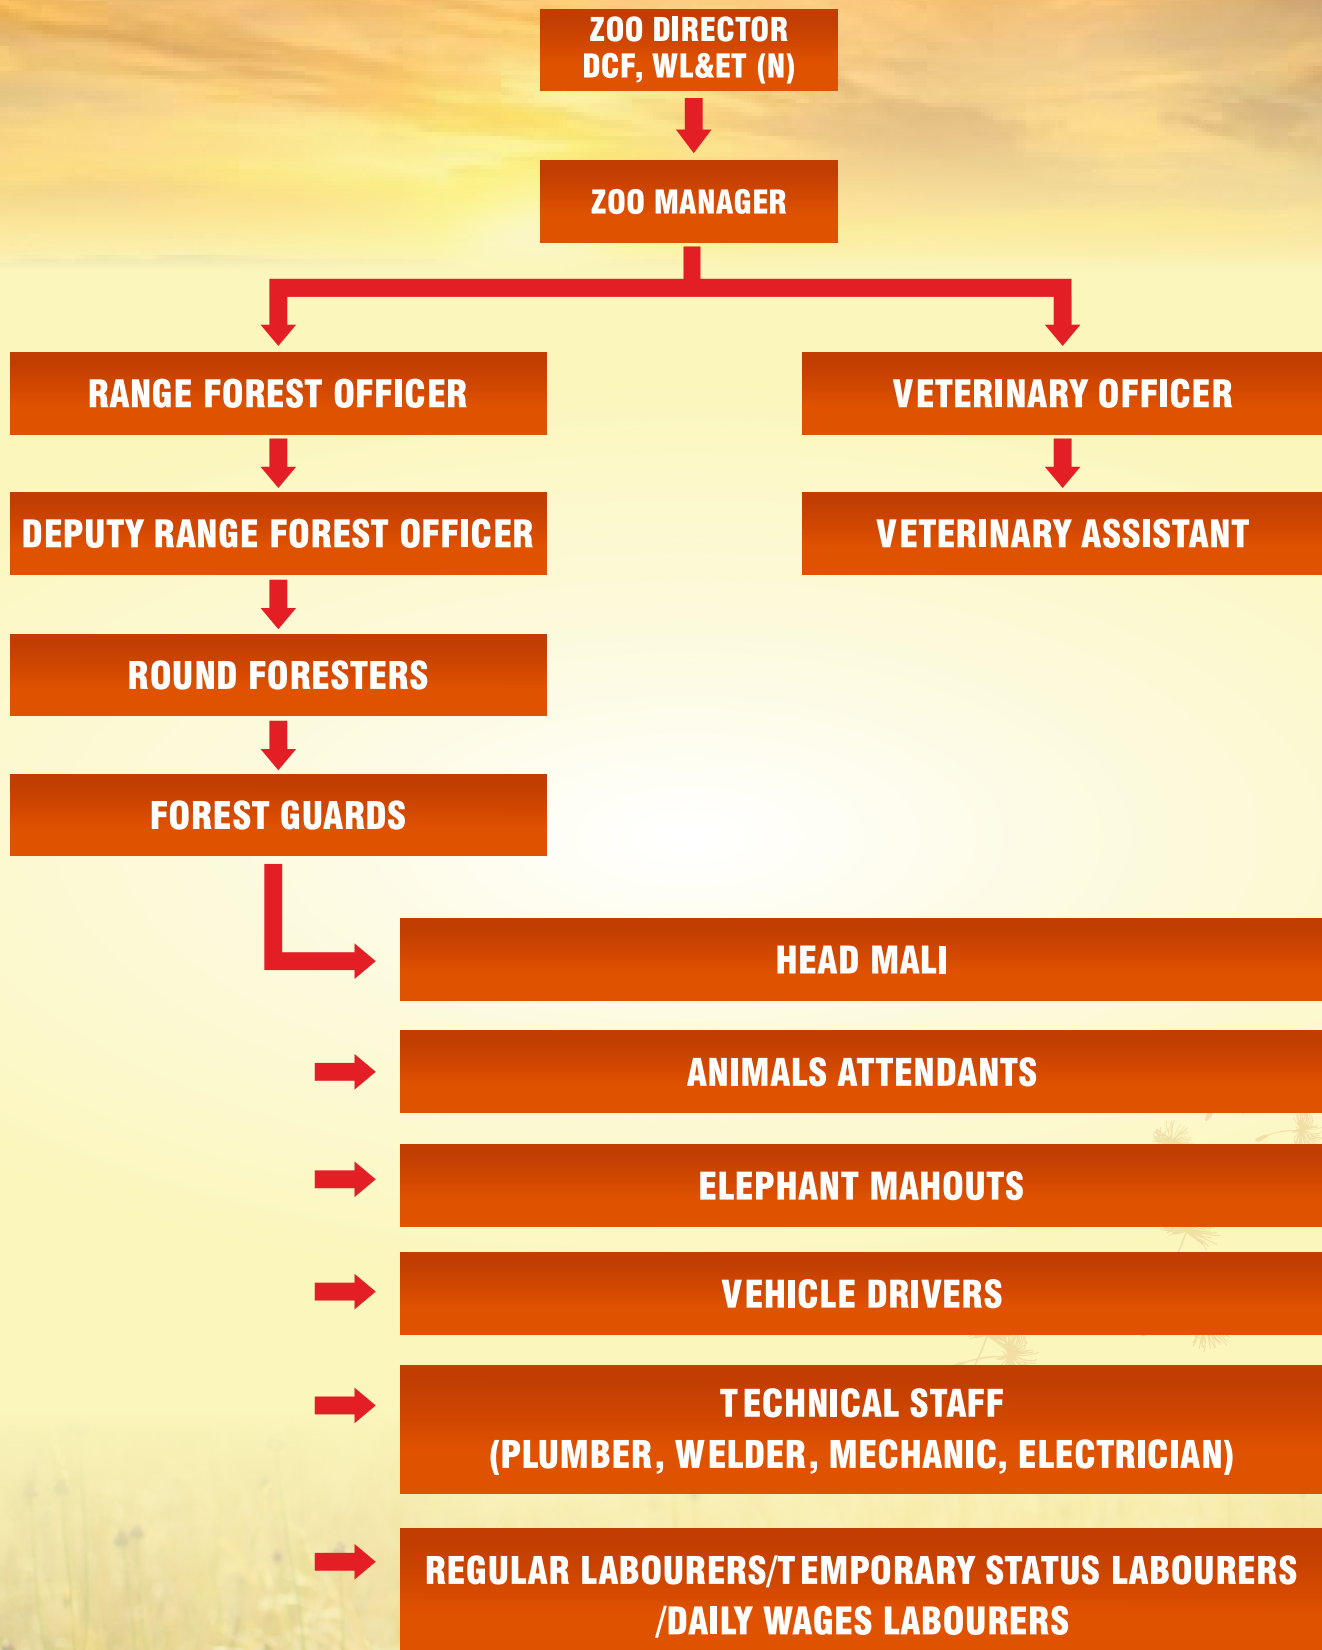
ZOO DIRECTOR
DCF, WL&ET (N)

ZOO MANAGER

RANGE FOREST OFFICER

VETERINARY OFFICER

DEPUTY RANGE FOREST OFFICER

VETERINARY ASSISTANT

ROUND FORESTERS

FOREST GUARDS

HEAD MALI

ANIMALS ATTENDANTS

ELEPHANT MAHOUTS

VEHICLE DRIVERS

TECHNICAL STAFF
(PLUMBER, WELDER, MECHANIC, ELECTRICIAN)

REGULAR LABOURERS/TEMPORARY STATUS LABOURERS /DAILY WAGES LABOURERS